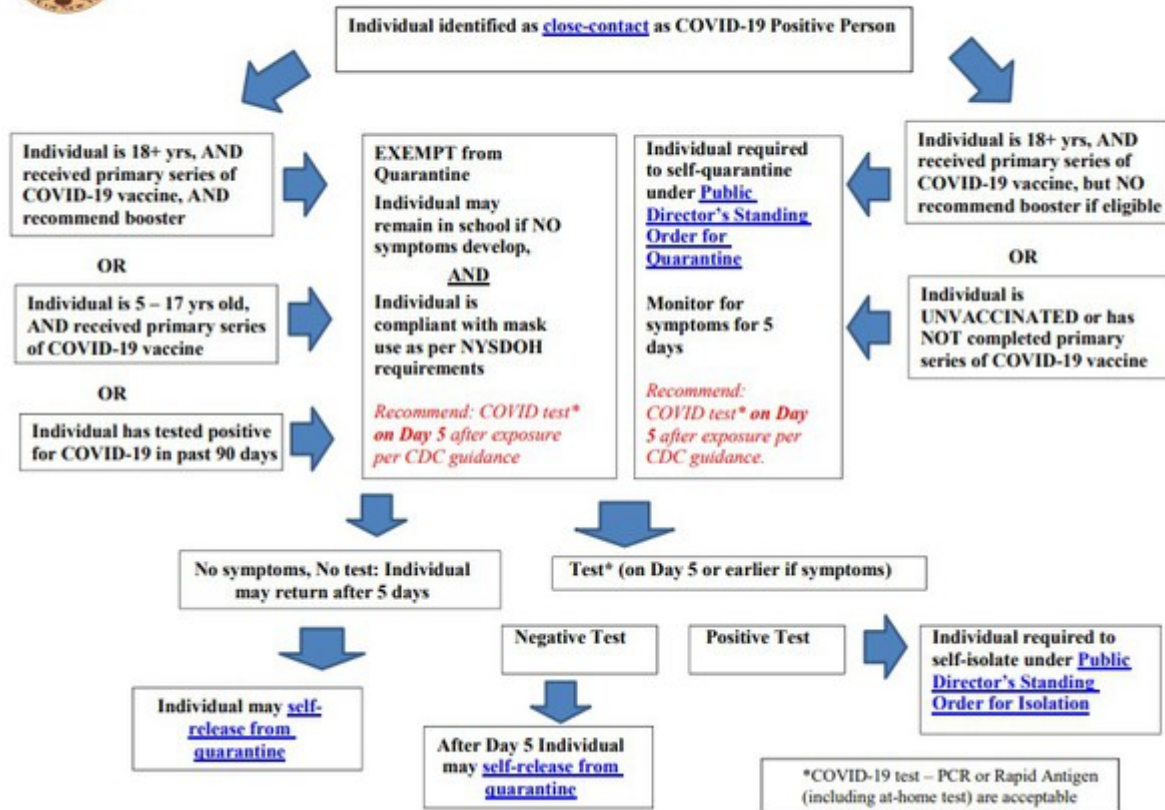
Individual identified as close-contact as COVID-19 Positive Person

Individual is 18+ yrs, AND received primary series of COVID-19 vaccine, AND recommend booster

OR

Individual is 5 – 17 yrs old, AND received primary series of COVID-19 vaccine

OR

Individual has tested positive for COVID-19 in past 90 days

EXEMPT from Quarantine

Individual may remain in school if NO symptoms develop,

AND

Individual is compliant with mask use as per NYSDOH requirements

Recommend: COVID test* on Day 5 after exposure per CDC guidance

Individual required to self-quarantine under Public Director's Standing Order for Quarantine

Monitor for symptoms for 5 days

Recommend: COVID test* on Day 5 after exposure per CDC guidance.

Individual is 18+ yrs, AND received primary series of COVID-19 vaccine, but NO recommend booster if eligible

OR

Individual is UNVACCINATED or has NOT completed primary series of COVID-19 vaccine

No symptoms, No test: Individual may return after 5 days

Test* (on Day 5 or earlier if symptoms)

Negative Test

Positive Test

Individual required to self-isolate under Public Director's Standing Order for Isolation

Individual may self-release from quarantine

After Day 5 Individual may self-release from quarantine

*COVID-19 test – PCR or Rapid Antigen (including at-home test) are acceptable